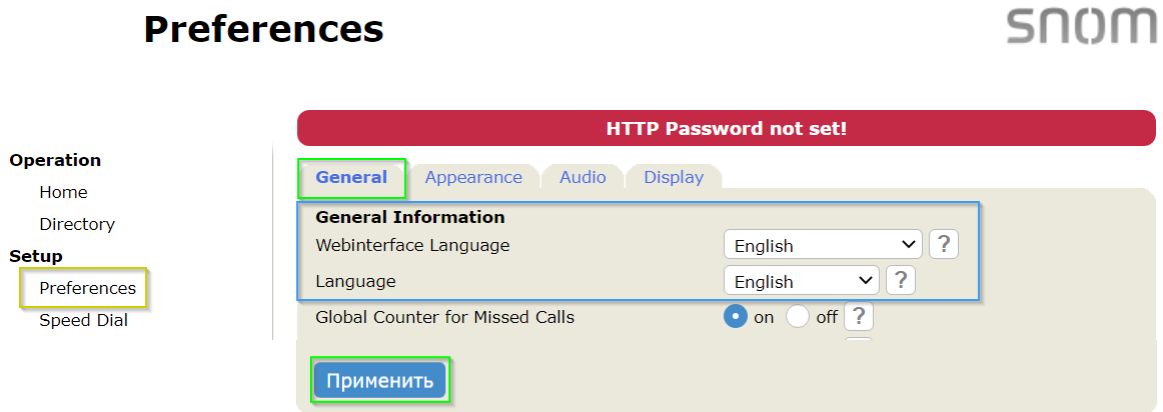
Preferences

snom

Operation
Home
Directory
Setup
Preferences
Speed Dial

HTTP Password not set!

General Appearance Audio Display

General Information
Webinterface Language English ?
Language English ?
Global Counter for Missed Calls on off ?

Применить